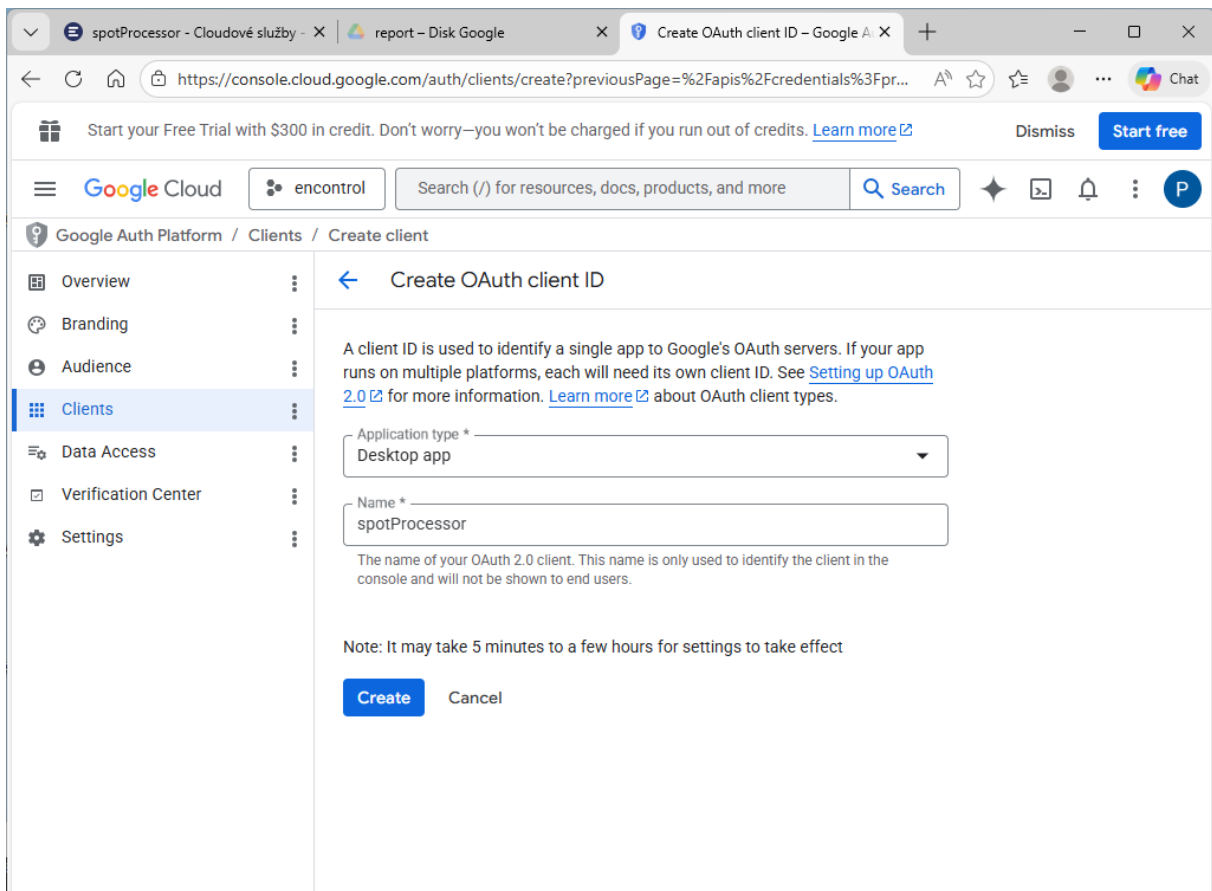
spotProcessor - Cloudové služby - ✕
report – Disk Google ✕
Create OAuth client ID – Google A ✕

https://console.cloud.google.com/auth/clients/create?previousPage=%2Fapis%2Fcredentials%3Fpr...

Chat

Start your Free Trial with $300 in credit. Don't worry—you won't be charged if you run out of credits. Learn more

Dismiss

Start free

Google Cloud

encontrol

Search (/) for resources, docs, products, and more

Search

P

Google Auth Platform / Clients / Create client

Overview
Branding
Audience
Clients
Data Access
Verification Center
Settings

Create OAuth client ID

A client ID is used to identify a single app to Google's OAuth servers. If your app runs on multiple platforms, each will need its own client ID. See Setting up OAuth 2.0 for more information. Learn more about OAuth client types.

Application type *
Desktop app

Name *
spotProcessor

The name of your OAuth 2.0 client. This name is only used to identify the client in the console and will not be shown to end users.

Note: It may take 5 minutes to a few hours for settings to take effect

Create
Cancel